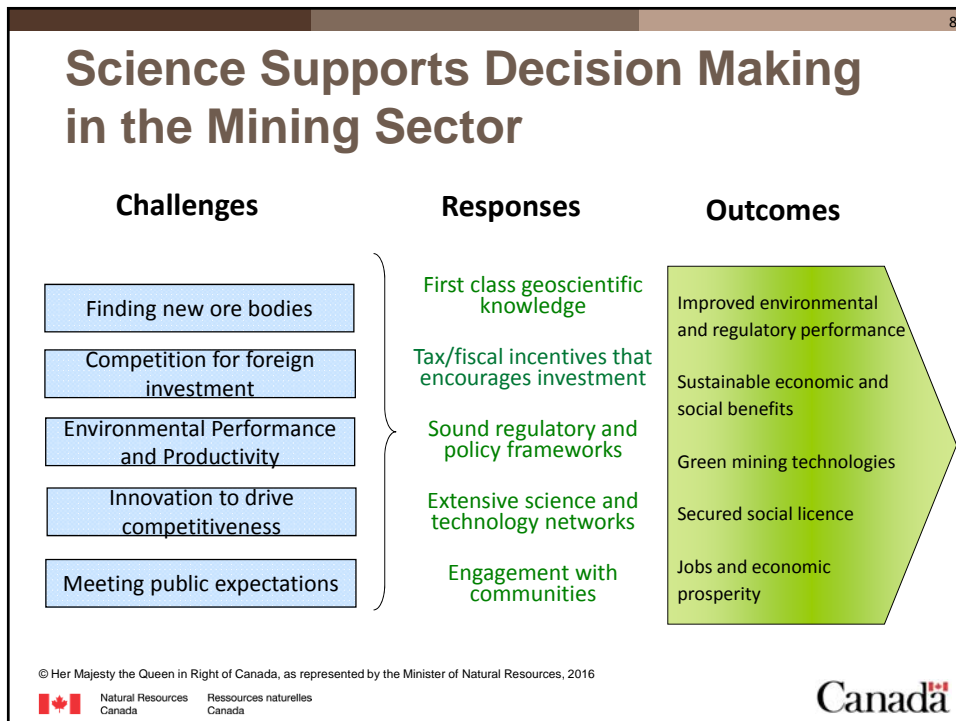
8

Science Supports Decision Making in the Mining Sector

Challenges

Finding new ore bodies

Competition for foreign investment

Environmental Performance and Productivity

Innovation to drive competitiveness

Meeting public expectations

Responses

First class geoscientific knowledge

Tax/fiscal incentives that encourages investment

Sound regulatory and policy frameworks

Extensive science and technology networks

Engagement with communities

Outcomes

Improved environmental and regulatory performance

Sustainable economic and social benefits

Green mining technologies

Secured social licence

Jobs and economic prosperity

© Her Majesty the Queen in Right of Canada, as represented by the Minister of Natural Resources, 2016

Natural Resources Canada Ressources naturelles Canada

Canadä